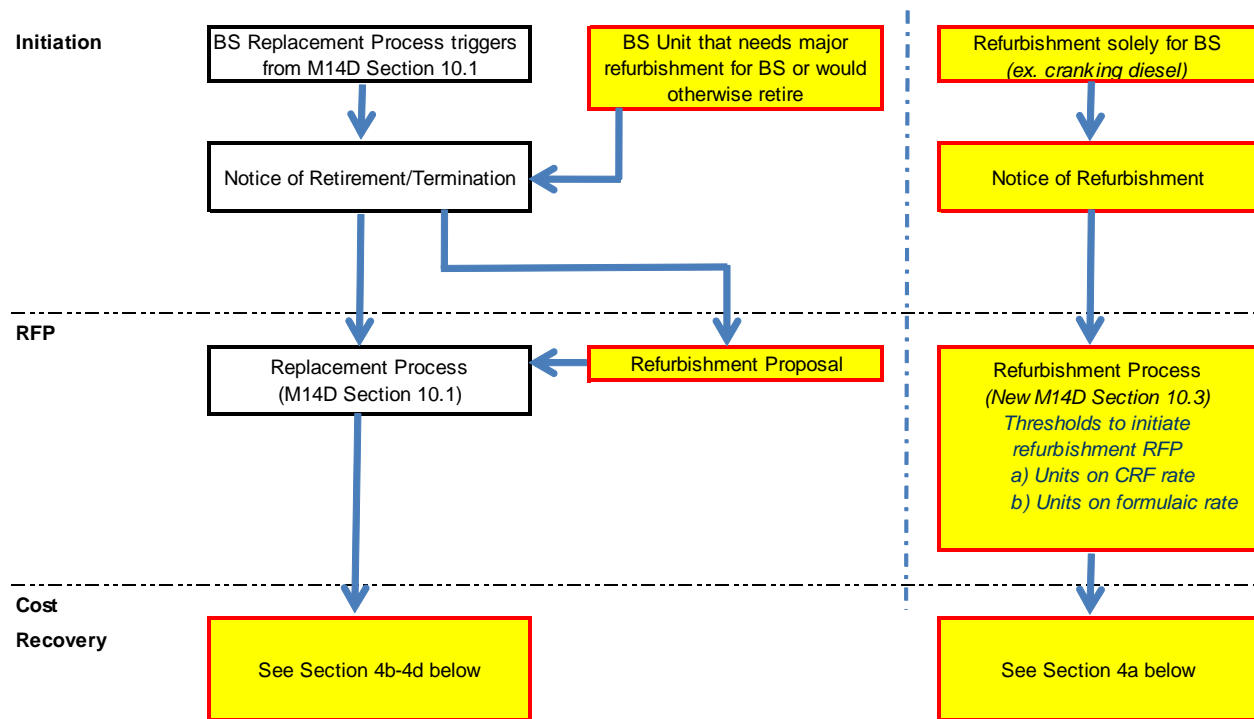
Initiation

BS Replacement Process triggers from M14D Section 10.1

BS Unit that needs major refurbishment for BS or would otherwise retire

Refurbishment solely for BS
(ex. cranking diesel)

Notice of Retirement/Termination

Notice of Refurbishment

RFP

Replacement Process
(M14D Section 10.1)

Refurbishment Proposal

Refurbishment Process
(New M14D Section 10.3)
Thresholds to initiate refurbishment RFP
a) Units on CRF rate
b) Units on formulaic rate

Cost Recovery

See Section 4b-4d below

See Section 4a below